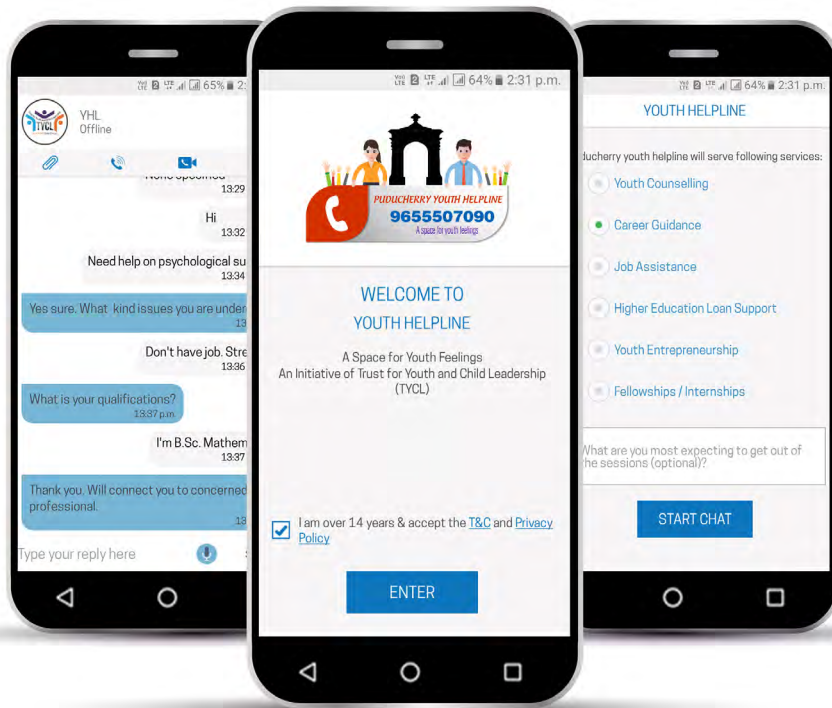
65% 2:

TYCL

YHL
Offline

13:29

Hi
13:32

Need help on psychological su
13:34

Yes sure. What kind issues you are under
13

Don't have job. Stre
13:36

What is your qualifications?
13:37 p.m.

I'm B.Sc. Mathem
13:37

Thank you. Will connect you to concerned professional.
13

Type your reply here

64% 2:31 p.m.

PUDUCHERRY YOUTH HELPLINE
9655507090
A space for youth feelings

WELCOME TO
YOUTH HELPLINE

A Space for Youth Feelings
An Initiative of Trust for Youth and Child Leadership (TYCL)

I am over 14 years & accept the T&C and Privacy Policy

ENTER

64% 2:31 p.m.

YOUTH HELPLINE

ducherry youth helpline will serve following services:

Youth Counselling

Career Guidance

Job Assistance

Higher Education Loan Support

Youth Entrepreneurship

Fellowships / Internships

What are you most expecting to get out of he sessions (optional)?

START CHAT